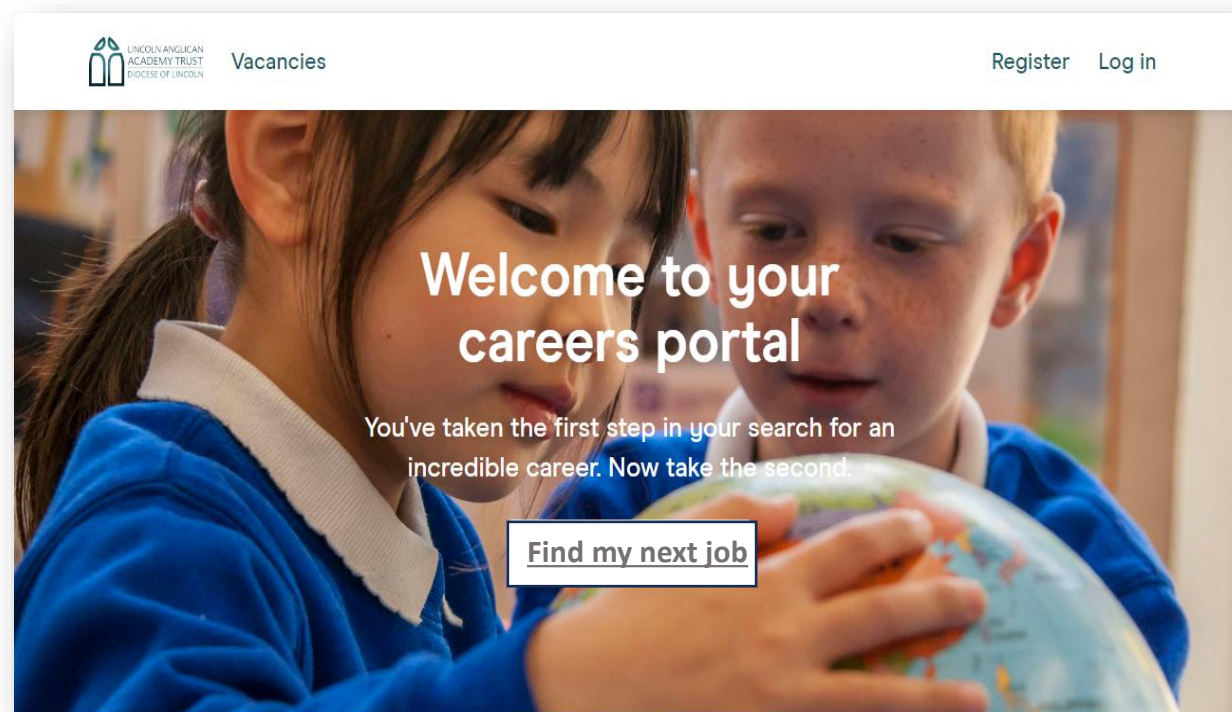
LINCOLN ANGLICAN ACADEMY TRUST DIOCESE OF LINCOLN

Vacancies

Register Log in

Welcome to your careers portal

You've taken the first step in your search for an incredible career. Now take the second.

Find my next job